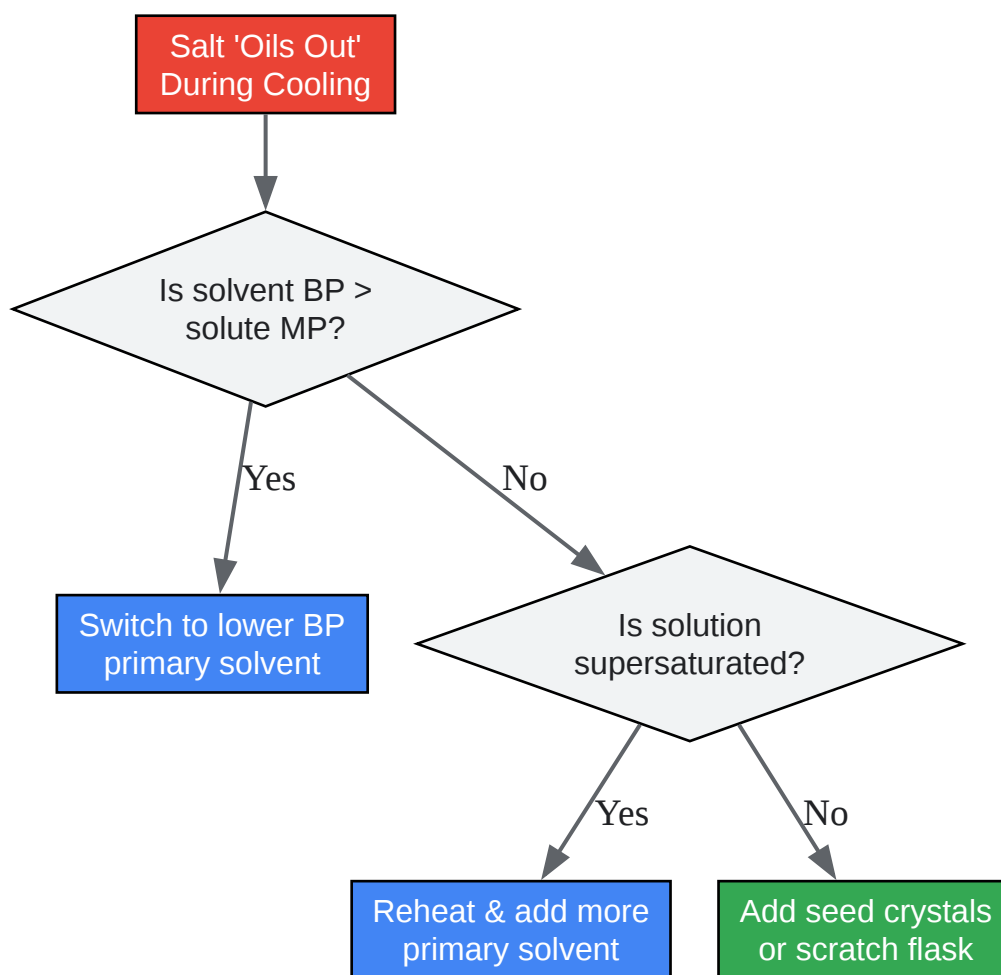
Salt 'Oils Out' During Cooling

Is solvent BP > solute MP?

Yes

No

Switch to lower BP primary solvent

Is solution supersaturated?

Yes

No

Reheat & add more primary solvent

Add seed crystals or scratch flask